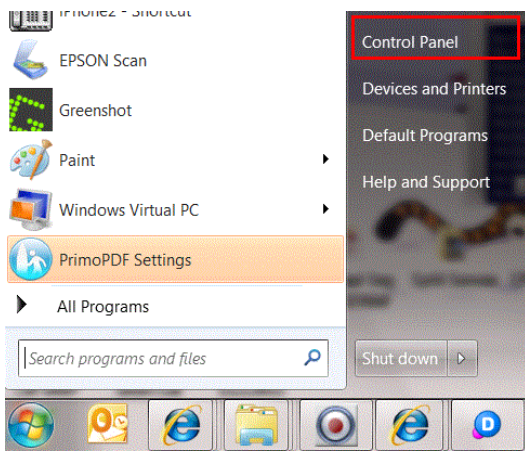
iPhone2 - Shortcut
EPSON Scan
Greenshot
Paint
Windows Virtual PC
PrimoPDF Settings
All Programs
Search programs and files
Control Panel
Devices and Printers
Default Programs
Help and Support
Shut down